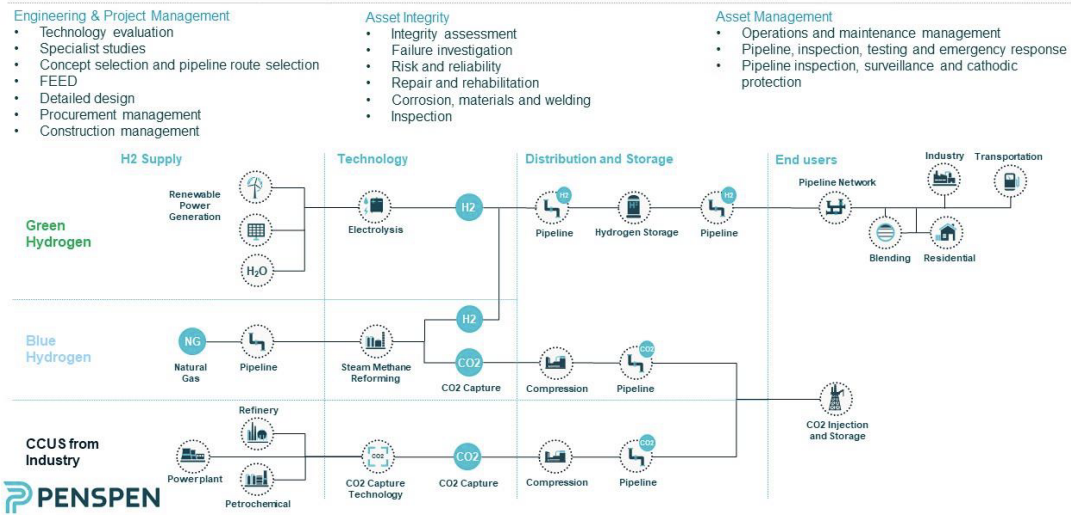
Engineering & Project Management
- Technology evaluation
- Specialist studies
- Concept selection and pipeline route selection
- FEED
- Detailed design
- Procurement management
- Construction management

Asset Integrity
- Integrity assessment
- Failure investigation
- Risk and reliability
- Repair and rehabilitation
- Corrosion, materials and welding
- Inspection

Asset Management
- Operations and maintenance management
- Pipeline, inspection, testing and emergency response
- Pipeline inspection, surveillance and cathodic protection

H2 Supply

Technology

Distribution and Storage

End users

Green Hydrogen

Renewable Power Generation

H₂O

Electrolysis

H2

H2

Pipeline

Hydrogen Storage

H2

Pipeline

Pipeline Network

Industry

Transportation

Blending

Residential

Blue Hydrogen

NG

Natural Gas

Pipeline

Steam Methane Reforming

H2

CO2

CO2 Capture

Compression

CO2

Pipeline

CO2 Injection and Storage

CCUS from Industry

Refinery

Powerplant

Petrochemical

CO2

CO2 Capture Technology

CO2

CO2 Capture

Compression

CO2

Pipeline

PENSPEN